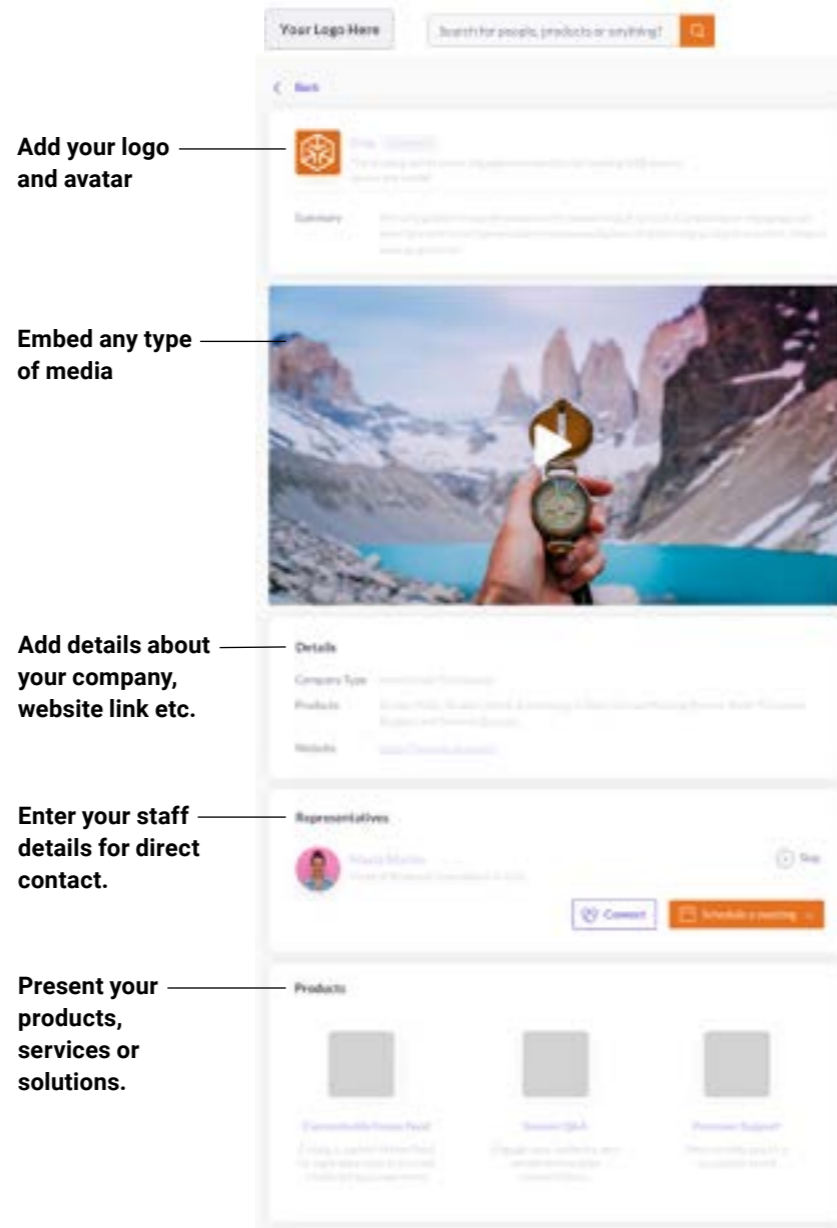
Your Logo Here

Search for people, products or anything?

Back

Add your logo and avatar

Summary

Embed any type of media

Add details about your company, website link etc.

Details

Company Type

Products

Website

Enter your staff details for direct contact.

Representatives

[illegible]

Connect

Schedule a meeting

Present your products, services or solutions.

Products

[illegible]

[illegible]

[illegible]